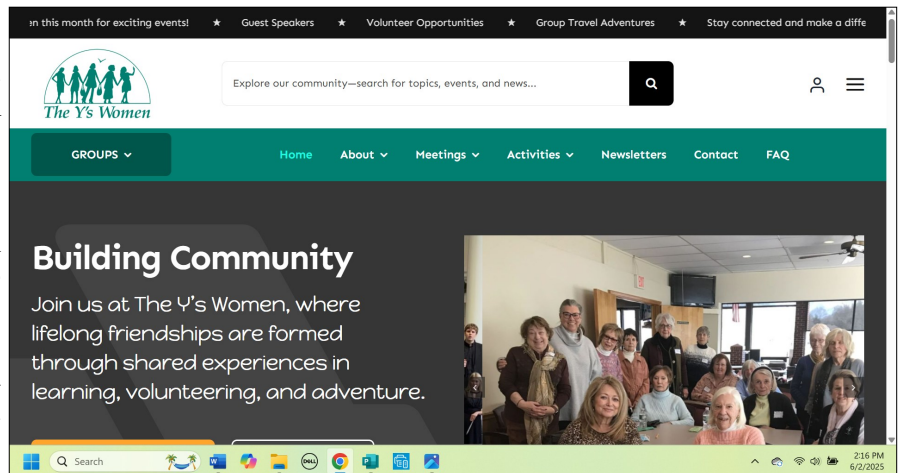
en this month for exciting events! ★ Guest Speakers ★ Volunteer Opportunities ★ Group Travel Adventures ★ Stay connected and make a diffe

The Y's Women

Explore our community—search for topics, events, and news...

GROUPS

Home About Meetings Activities Newsletters Contact FAQ

Building Community

Join us at The Y's Women, where lifelong friendships are formed through shared experiences in learning, volunteering, and adventure.

Search

2:16 PM
6/2/2025